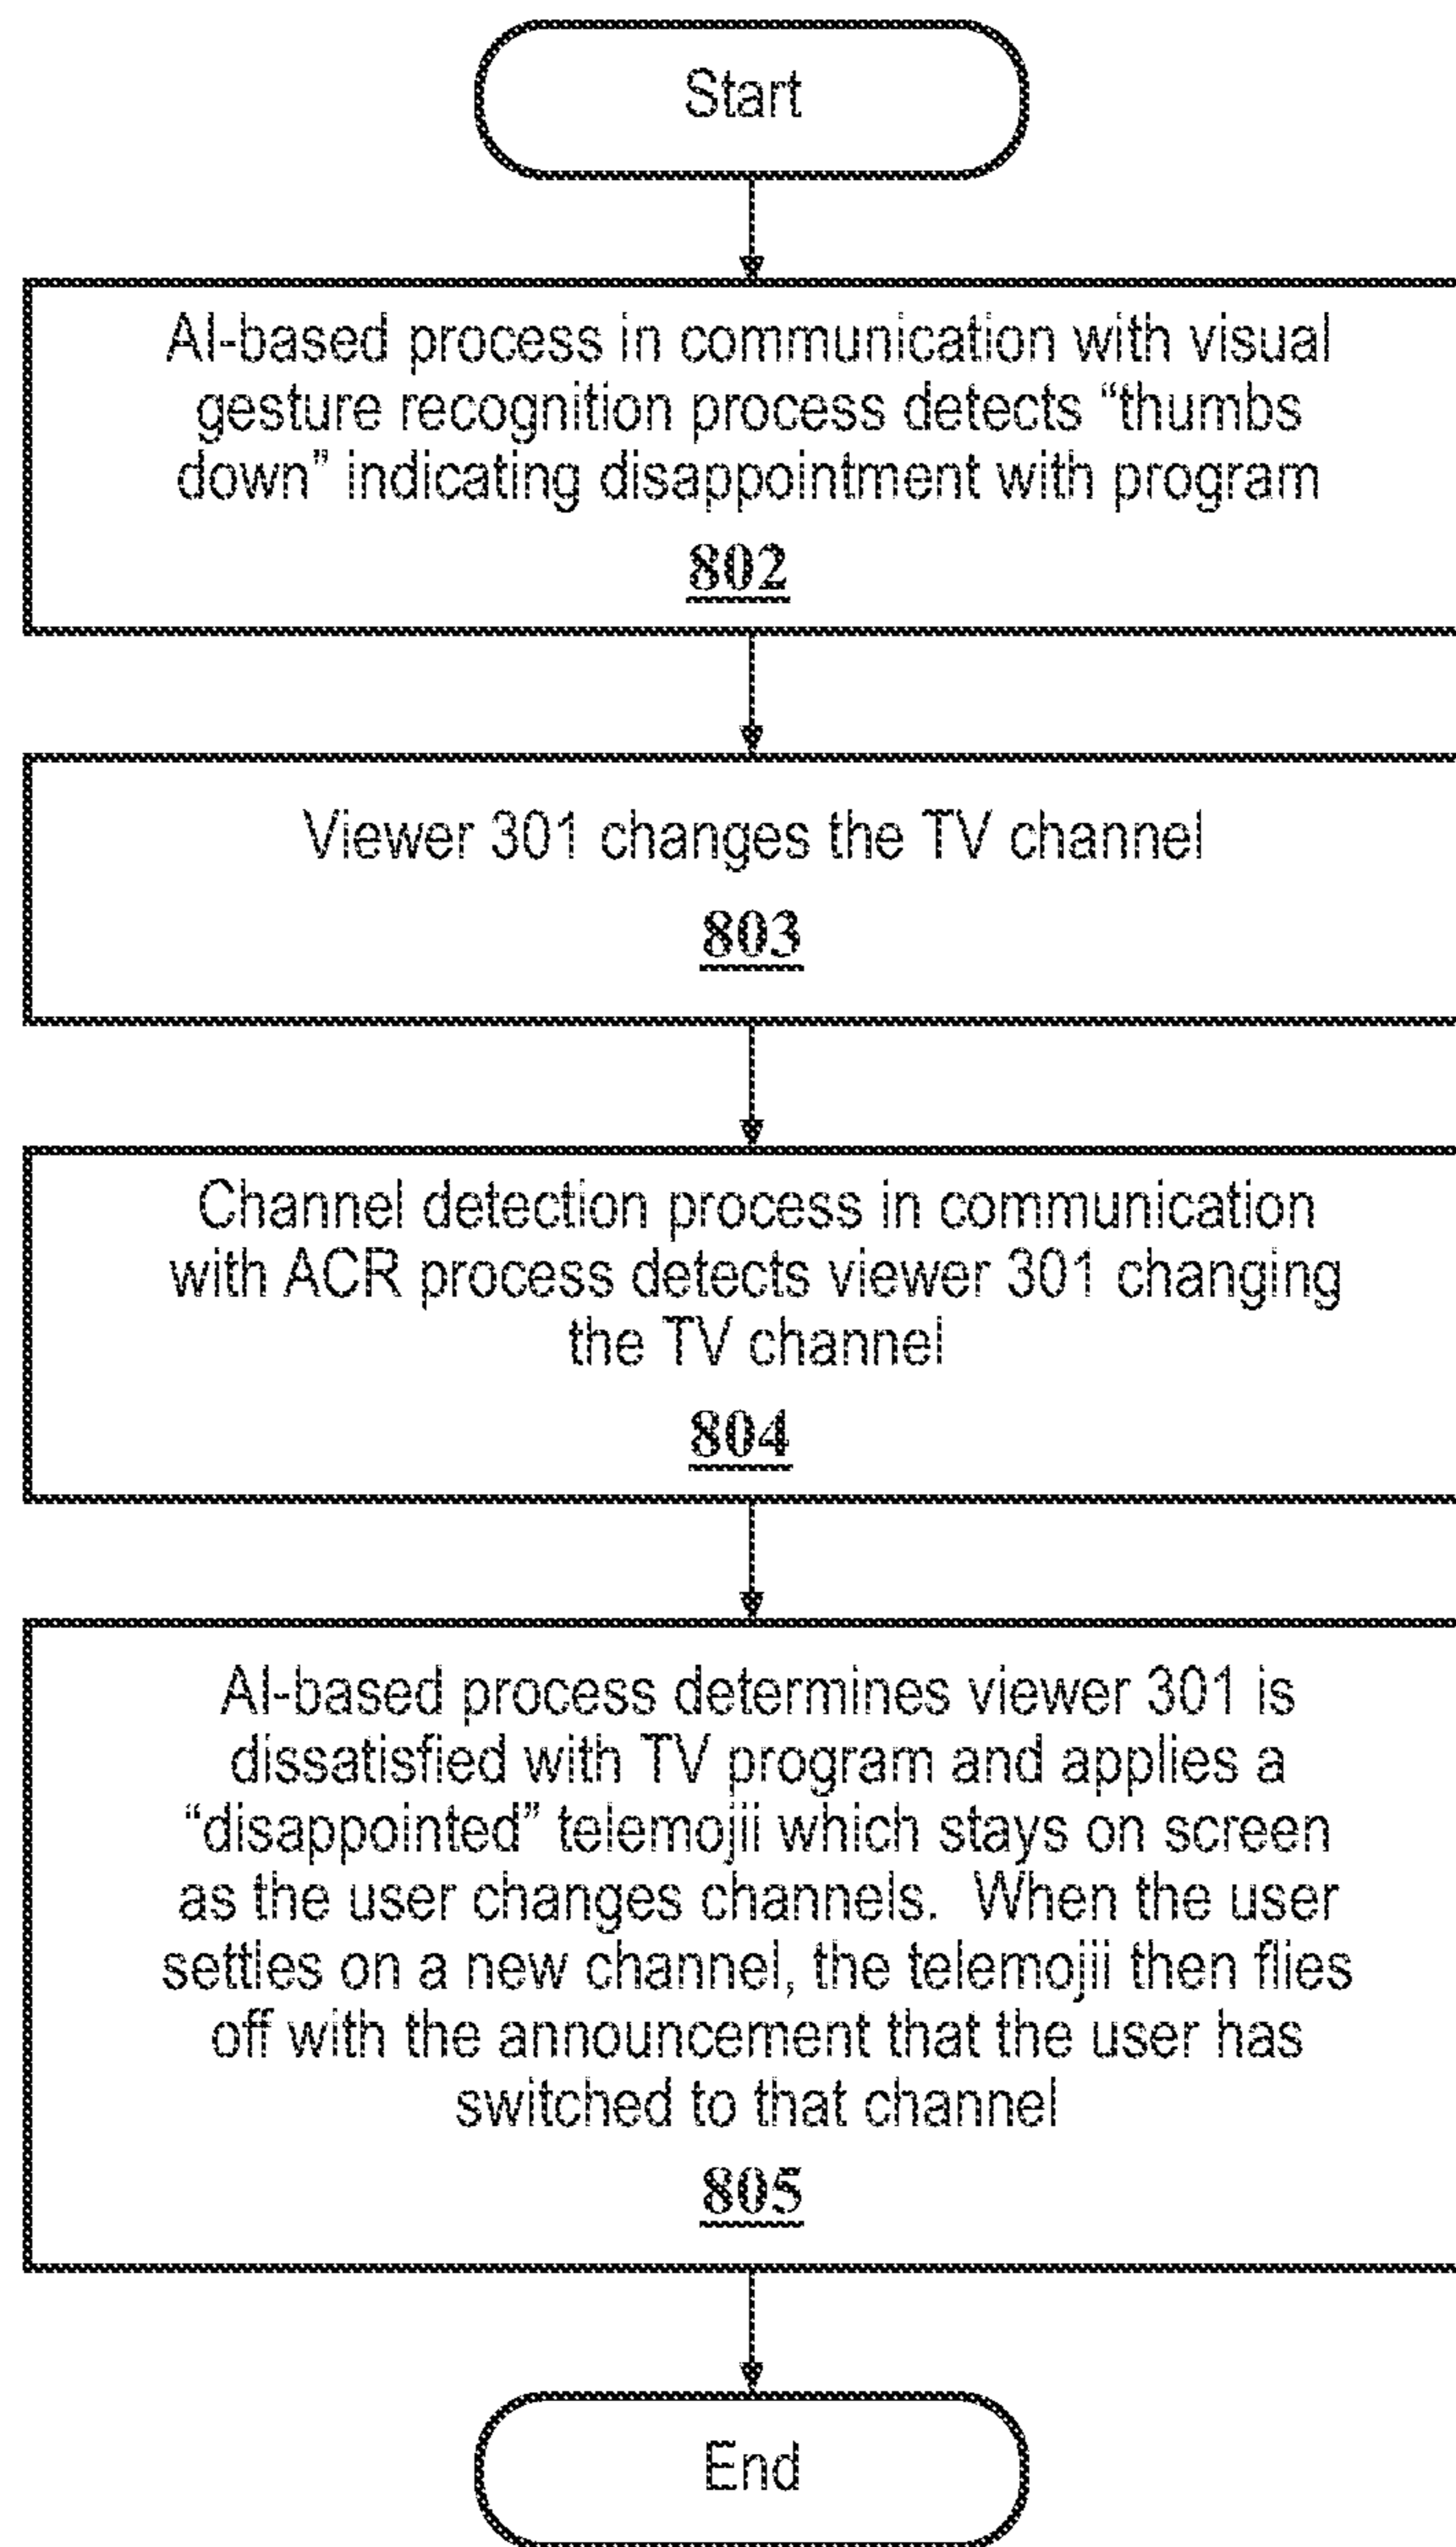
Start

AI-based process in communication with visual gesture recognition process detects “thumbs down” indicating disappointment with program

802

Viewer 301 changes the TV channel

803

Channel detection process in communication with ACR process detects viewer 301 changing the TV channel

804

AI-based process determines viewer 301 is dissatisfied with TV program and applies a “disappointed” telemojii which stays on screen as the user changes channels. When the user settles on a new channel, the telemojii then flies off with the announcement that the user has switched to that channel

805

End